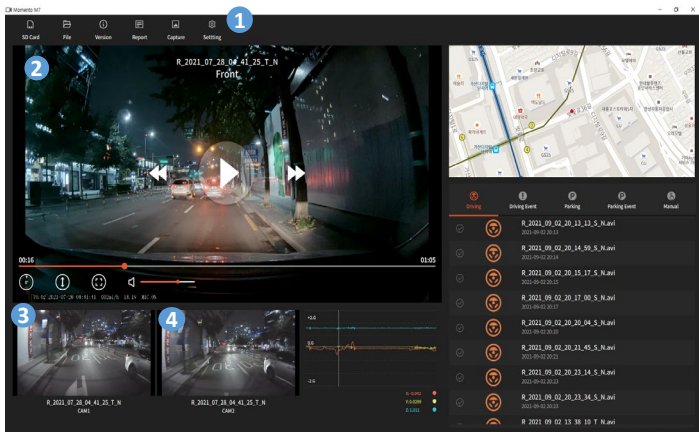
Mamento M7

SD Card File Version Report Capture Setting

1

2

R_2021_07_28_04_41_25_T_N
Front

00:16
01:05

2022-07-28 04:41:11

3

4

R_2021_07_28_04_41_25_T_N
CAM1

R_2021_07_28_04_41_25_T_N
CAM2

+2.0
0.0
-2.0

X: 0.016
Y: 0.098
Z: 1.011

Driving Driving Event Parking Parking Event Manual

R_2021_09_02_20_13_13_S_N.avi
2021-09-02 20:13

R_2021_09_02_20_14_59_S_N.avi
2021-09-02 20:14

R_2021_09_02_20_15_17_S_N.avi
2021-09-02 20:15

R_2021_09_02_20_17_00_S_N.avi
2021-09-02 20:17

R_2021_09_02_20_20_04_S_N.avi
2021-09-02 20:20

R_2021_09_02_20_21_45_S_N.avi
2021-09-02 20:21

R_2021_09_02_20_23_14_S_N.avi
2021-09-02 20:23

R_2021_09_02_20_23_34_S_N.avi
2021-09-02 20:23

R_2021_09_02_13_38_10_T_N.avi